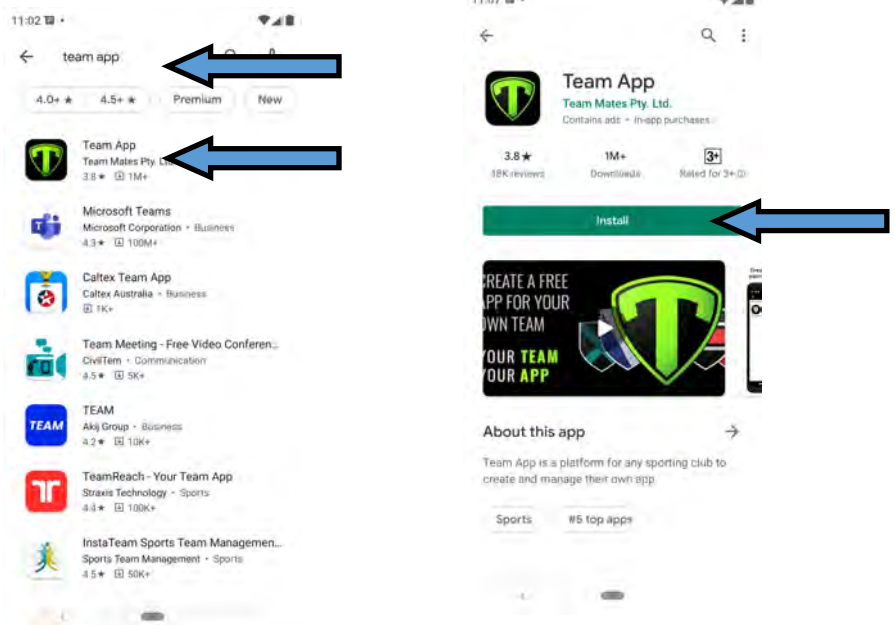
11:02

team app

4.0+ ★

4.5+ ★

Premium

New

Team App
Team Mates Pty. Ltd.
3.8★ 1M+

Microsoft Teams
Microsoft Corporation • Business
4.3★ 100M+

Caltex Team App
Caltex Australia • Business
1K+

Team Meeting - Free Video Conferen...
CivilTem • Communication
4.5★ 5K+

TEAM
Akij Group • Business
4.2★ 10K+

TEAM

TeamReach - Your Team App
Straxis Technology • Sports
4.4★ 100K+

InstaTeam Sports Team Managemen...
Sports Team Management • Sports
4.5★ 50K+

Team App
Team Mates Pty. Ltd.
Contains ads • In-app purchases

3.8★
18K reviews

1M+
Downloads

3+
Rated for 3+

Install

CREATE A FREE APP FOR YOUR OWN TEAM
YOUR TEAM YOUR APP

About this app

Team App is a platform for any sporting club to create and manage their own app

Sports

#5 top apps